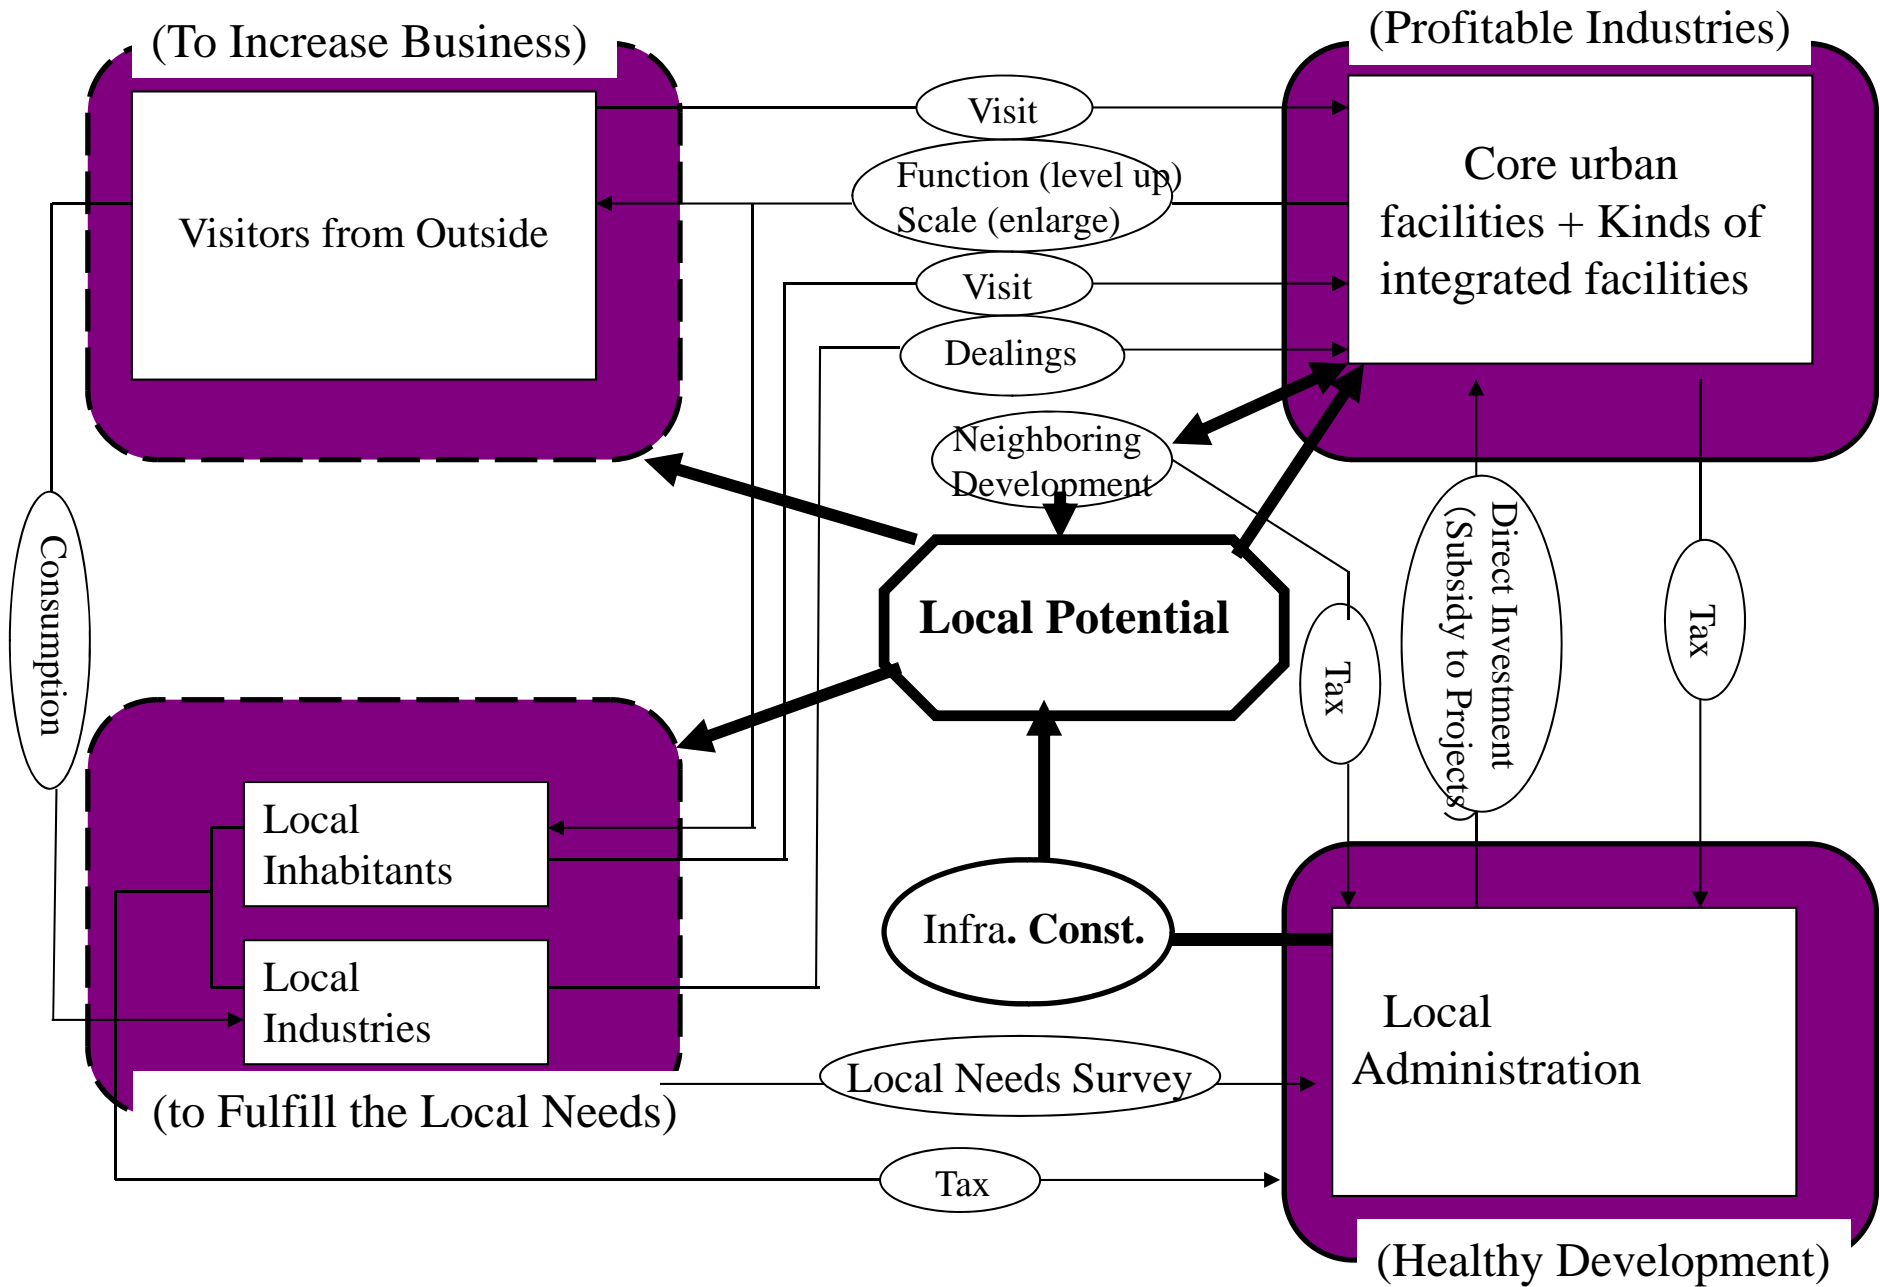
(To Increase Business)

Visitors from Outside

(Profitable Industries)

Core urban facilities + Kinds of integrated facilities

Visit

Function (level up)
Scale (enlarge)

Visit

Dealings

Neighboring Development

Local Potential

Consumption

Tax

Direct Investment
(Subsidy to Projects)

Tax

Local Inhabitants

Local Industries

Infra. Const.

Local Administration

Local Needs Survey

(to Fulfill the Local Needs)

Tax

(Healthy Development)